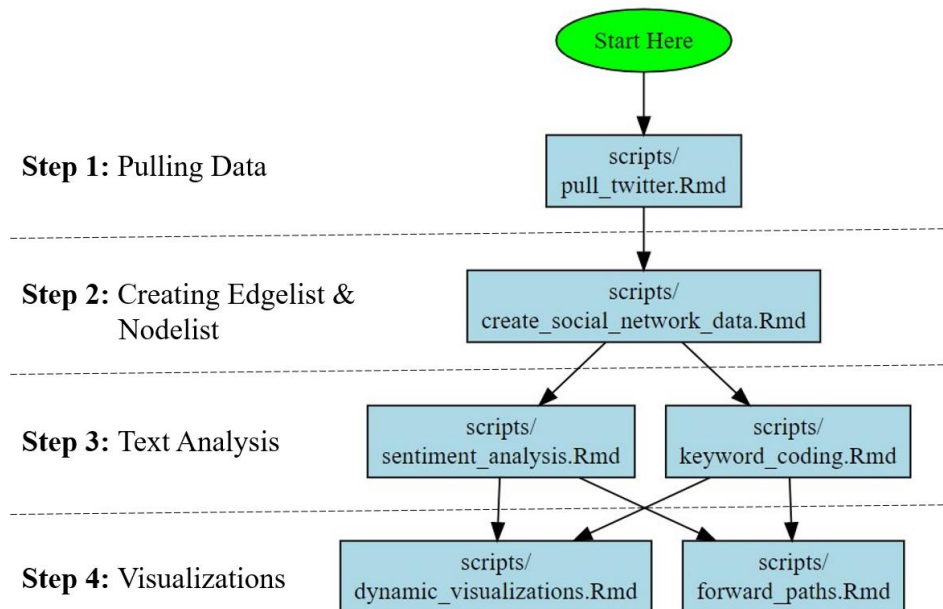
Start Here

Step 1: Pulling Data

scripts/
pull_twitter.Rmd

Step 2: Creating Edgelist & Nodelist

scripts/
create_social_network_data.Rmd

Step 3: Text Analysis

scripts/
sentiment_analysis.Rmd

scripts/
keyword_coding.Rmd

Step 4: Visualizations

scripts/
dynamic_visualizations.Rmd

scripts/
forward_paths.Rmd